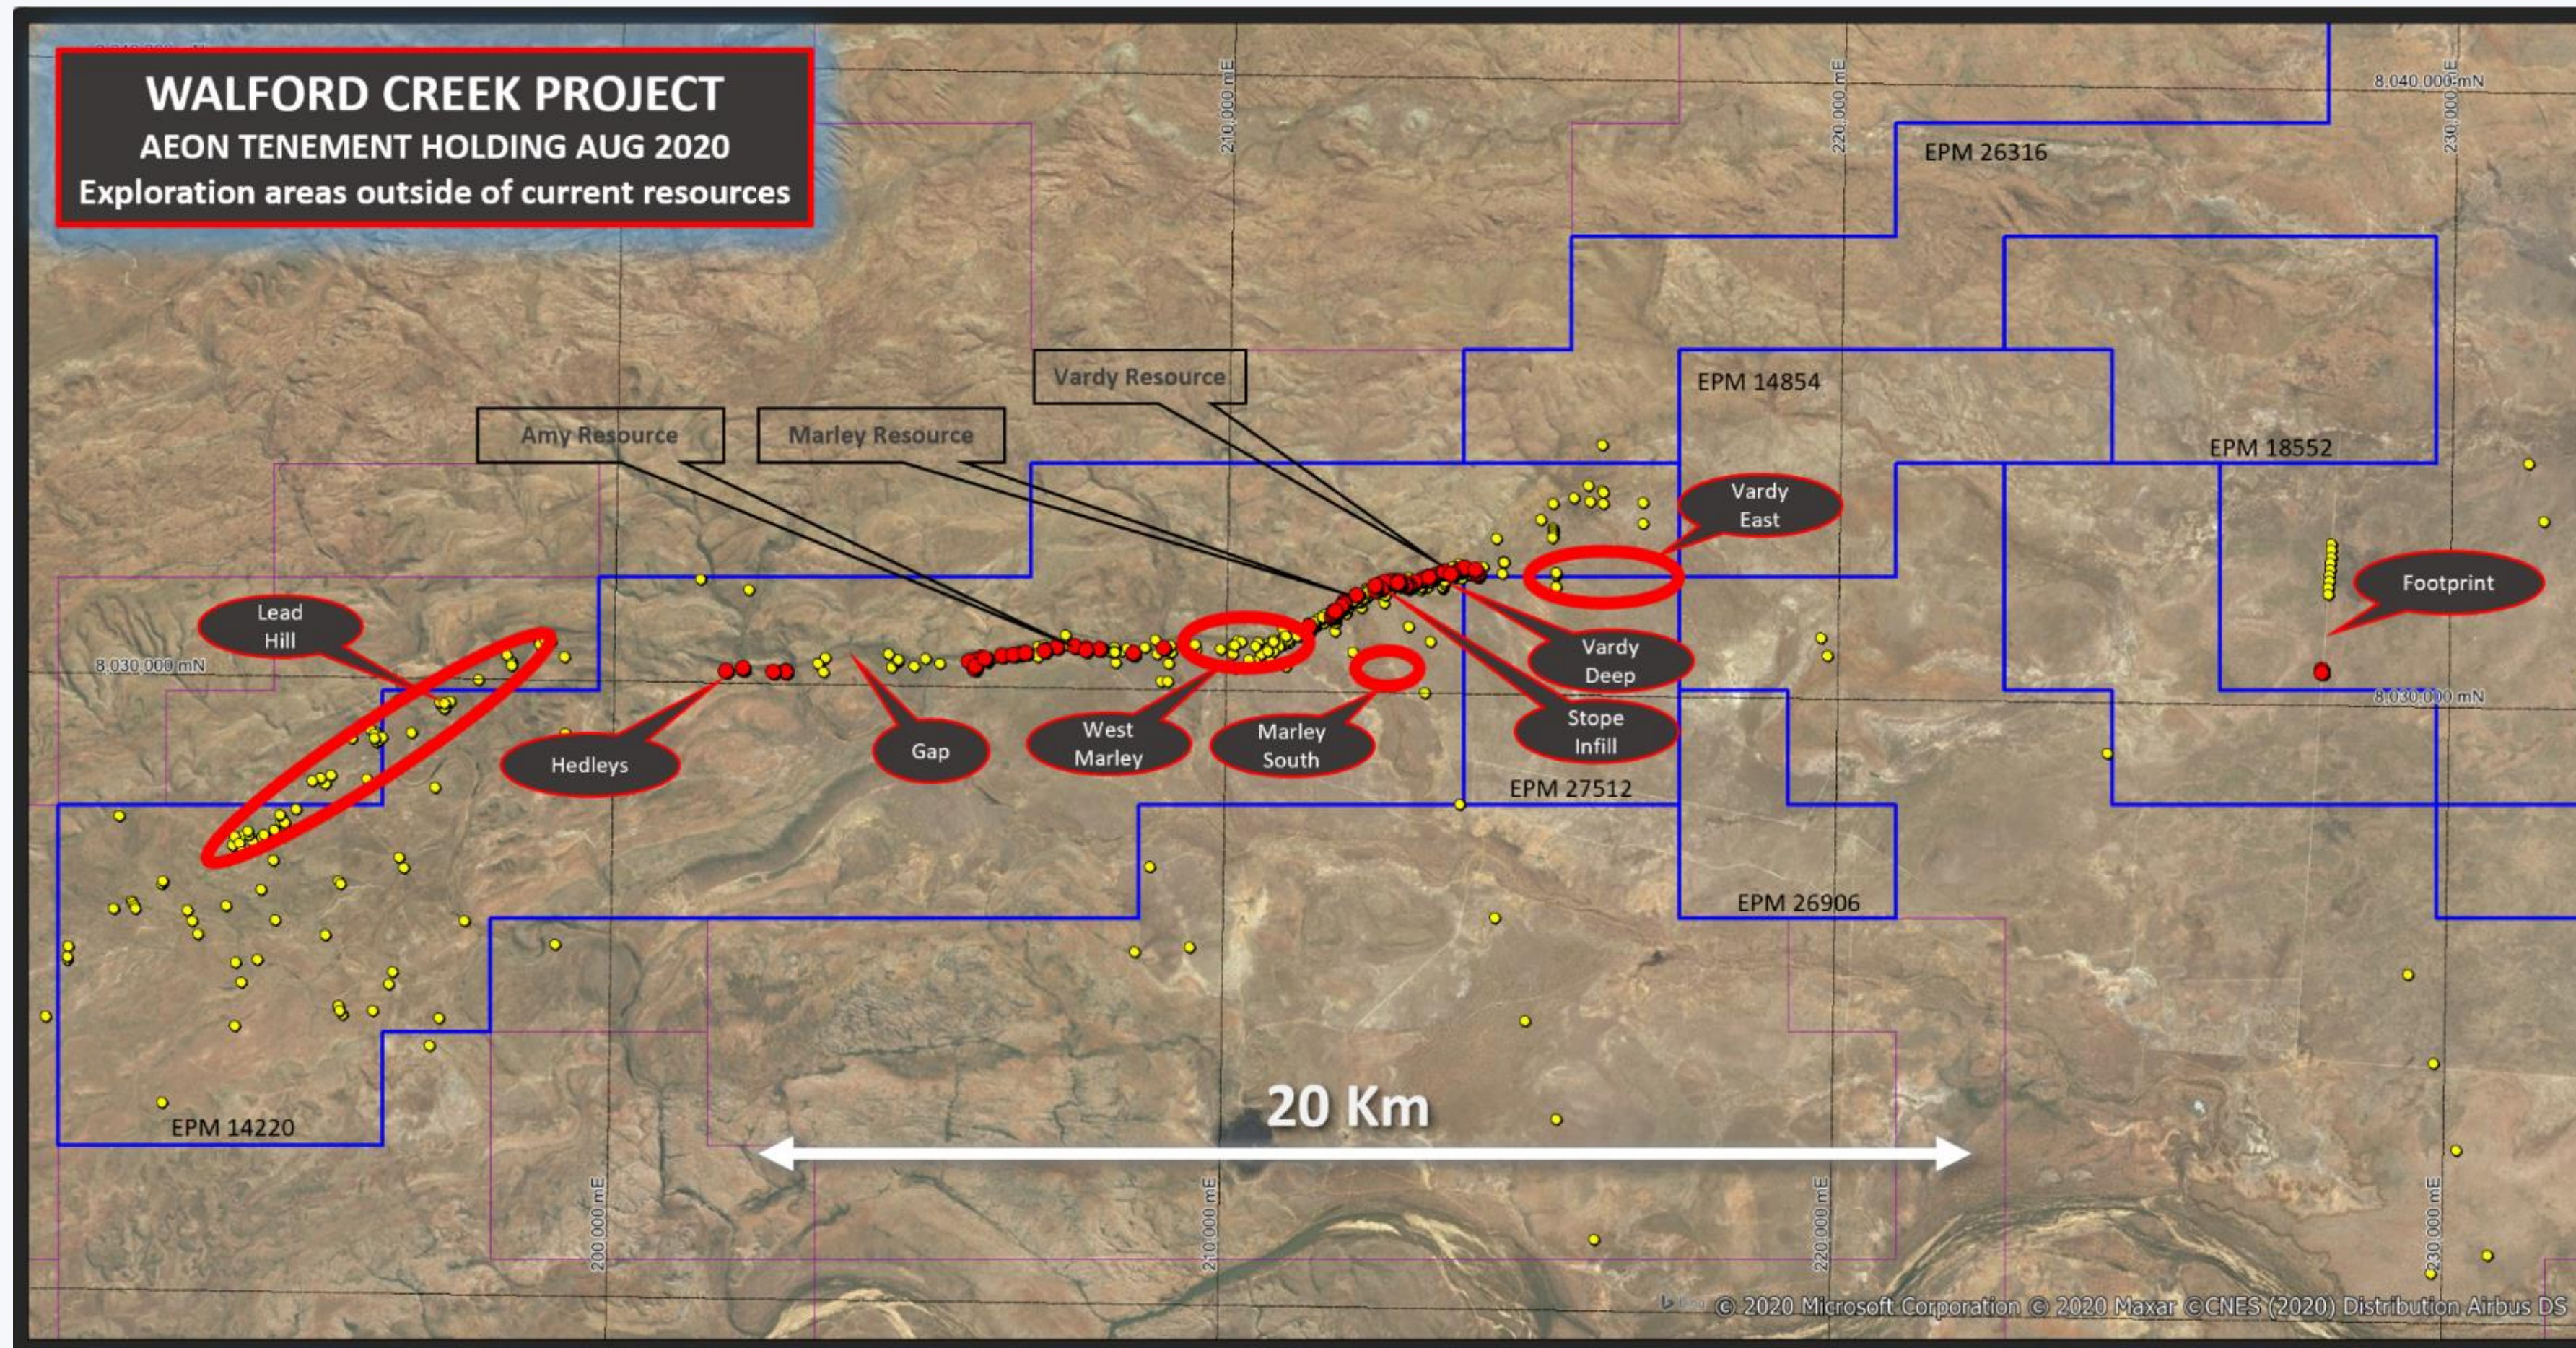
WALFORD CREEK PROJECT
AEON TENEMENT HOLDING AUG 2020
Exploration areas outside of current resources

210,000 mE
220,000 mE
230,000 mE
8,040,000 mN

EPM 26316

Vardy Resource
Amy Resource
Marley Resource

EPM 14854
EPM 18552

Vardy East

Lead Hill

8,030,000 mN

Footprint

Vardy Deep

8,030,000 mN

Hedleys
Gap
West Marley
Marley South
Stope Infill

EPM 27512

EPM 26906

20 Km

EPM 14220

200,000 mE
210,000 mE
220,000 mE
230,000 mE

© 2020 Microsoft Corporation © 2020 Maxar ©CNES (2020) Distribution Airbus DS